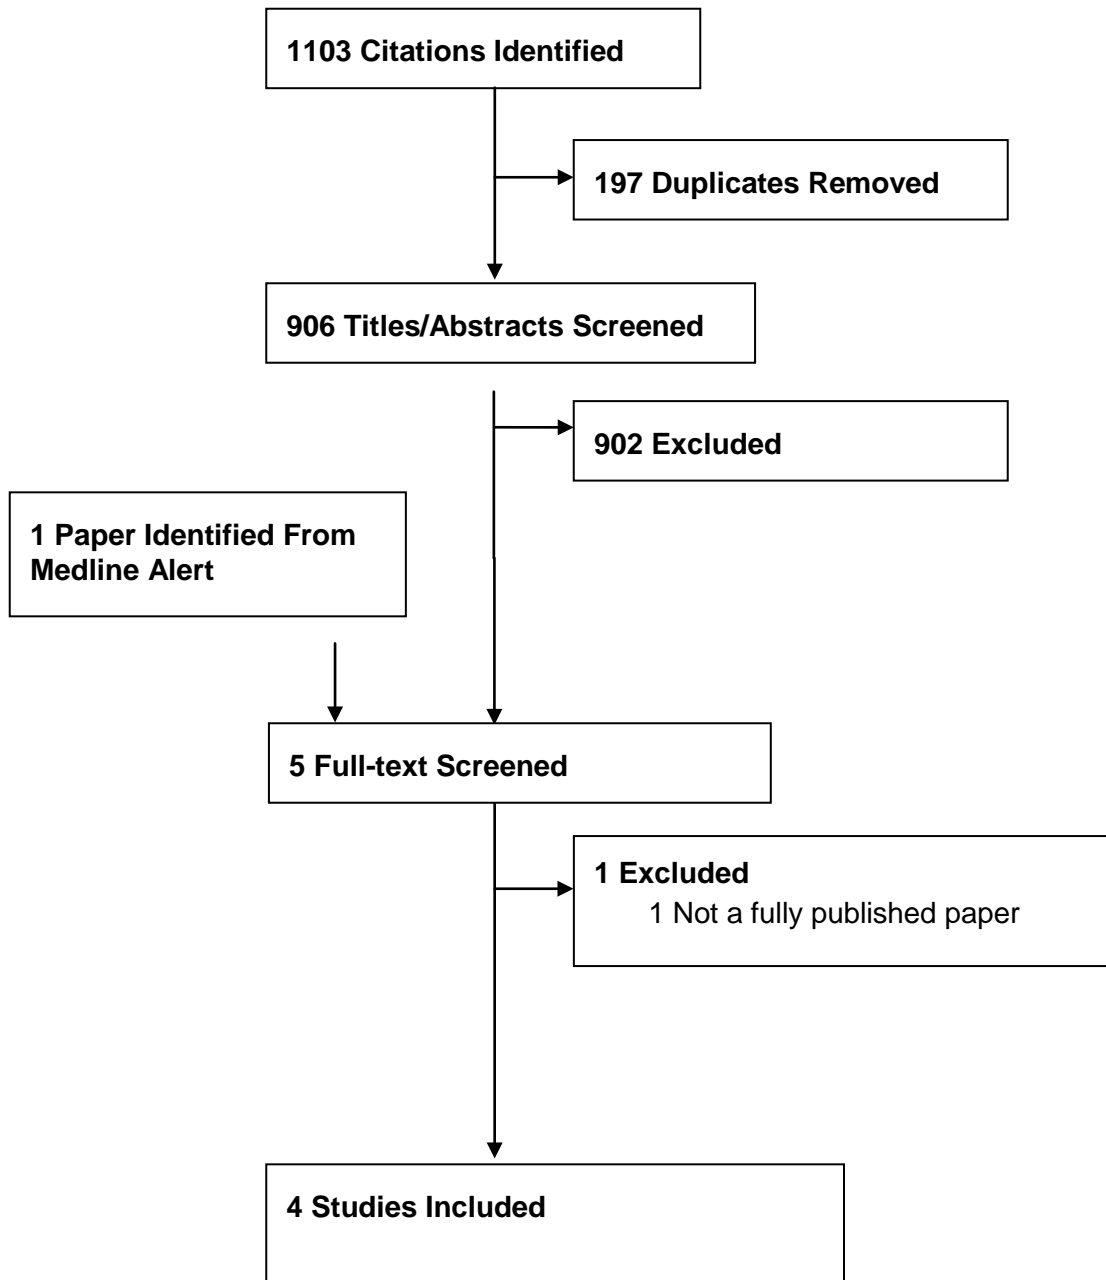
1103 Citations Identified

197 Duplicates Removed

906 Titles/Abstracts Screened

902 Excluded

1 Paper Identified From Medline Alert

5 Full-text Screened

1 Excluded
1 Not a fully published paper

4 Studies Included